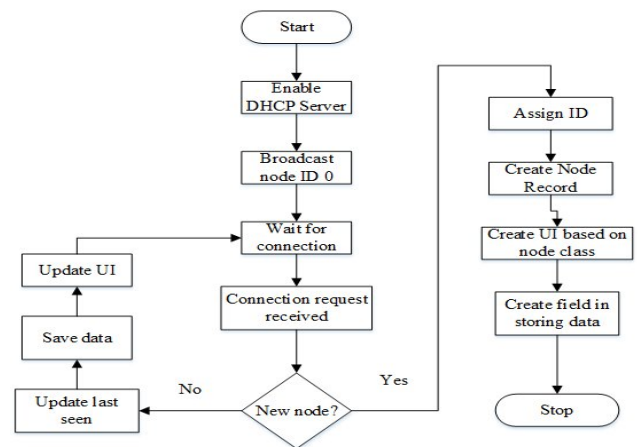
Start

Enable DHCP Server

Broadcast node ID 0

Wait for connection

Connection request received

New node?

No

Yes

Update last seen

Save data

Update UI

Assign ID

Create Node Record

Create UI based on node class

Create field in storing data

Stop